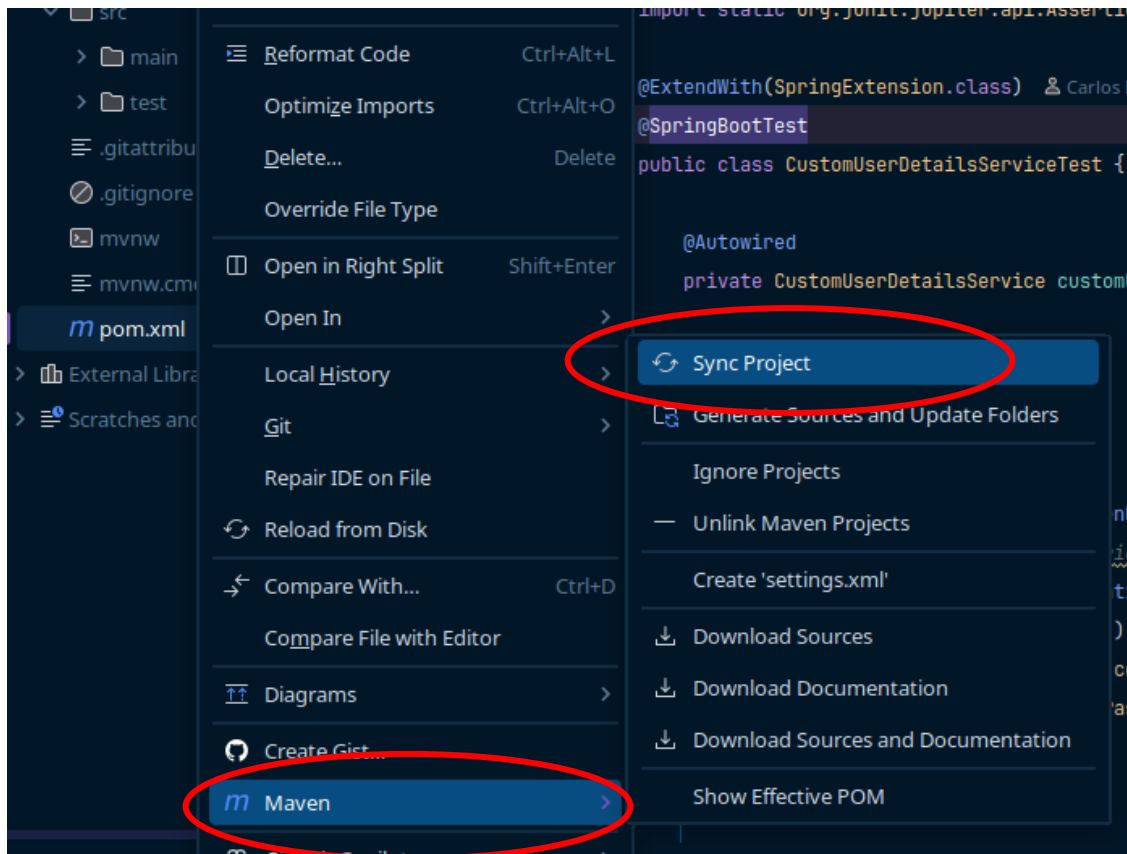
src
main
test
.gitattribu
.gitignore
mvnw
mvnw.cmd
pom.xml
External Libra
Scratches and

Reformat Code Ctrl+Alt+L
Optimize Imports Ctrl+Alt+O
Delete... Delete
Override File Type
Open in Right Split Shift+Enter
Open In
Local History
Git
Repair IDE on File
Reload from Disk
Compare With... Ctrl+D
Compare File with Editor
Diagrams
Create Gist...
Maven

import static org.junit.jupiter.api.Asserti
@ExtendWith(SpringExtension.class) Carlos
@SpringBootTest
public class CustomUserDetailsServiceTest {
@Autowired
private CustomUserDetailsService custom

Sync Project
Generate Sources and Update Folders
Ignore Projects
Unlink Maven Projects
Create 'settings.xml'
Download Sources
Download Documentation
Download Sources and Documentation
Show Effective POM